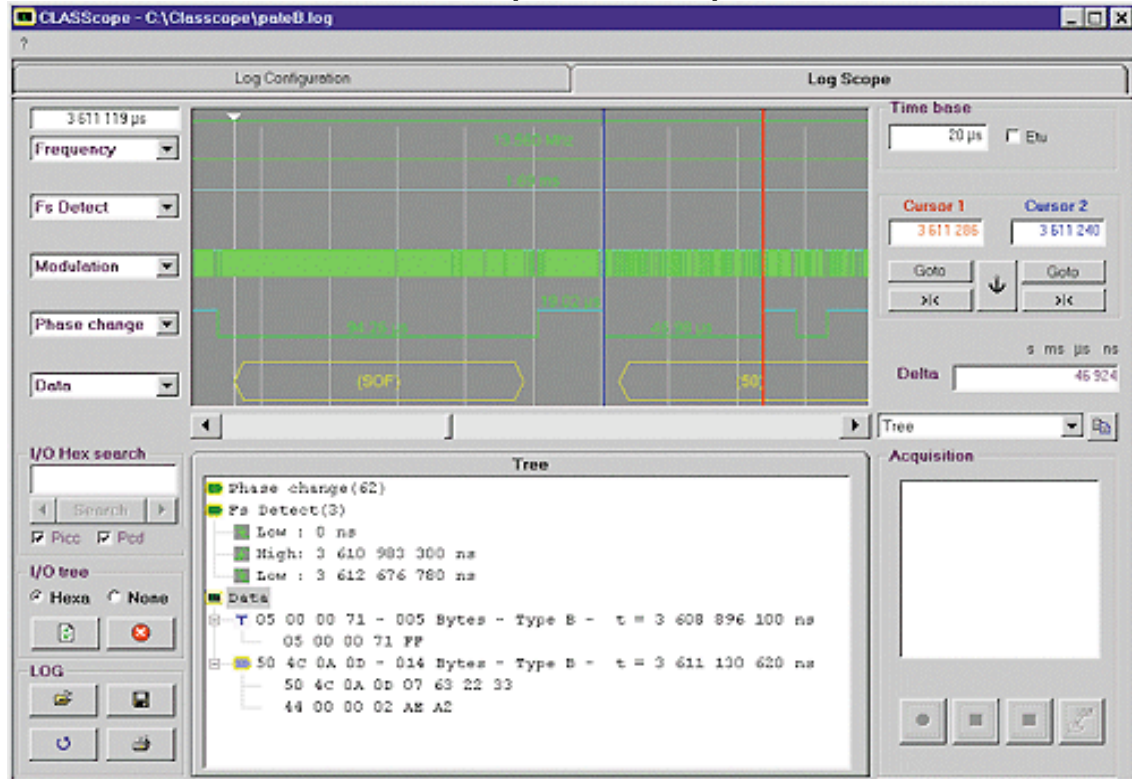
CLASScope - C:\Classcope\paleB.log

?

Log Configuration

Log Scope

3 611 119 µs

Frequency

Fs Detect

Modulation

Phase change

Data

13.560 MHz

1.00 ms

19.02 µs

94.26 µs

46.98 µs

(SOF)

(50

Time base

20 µs

Etu

Cursor 1

Cursor 2

3 611 286

3 611 240

Goto

Goto

>|<

>|<

s ms µs ns

Delta

46 924

Tree

I/O Hex search

Search

Picc

Pcd

I/O tree

Hexa

None

LOG

Tree

Phase change(62)

Fs Detect(3)

Low : 0 ns

High: 3 610 983 300 ns

Low : 3 612 676 780 ns

Data

05 00 00 71 - 005 Bytes - Type B - t = 3 608 896 100 ns

05 00 00 71 FF

50 4C 0A 0D - 014 Bytes - Type B - t = 3 611 130 620 ns

50 4C 0A 0D 07 63 22 33

44 00 00 02 AE A2

Acquisition